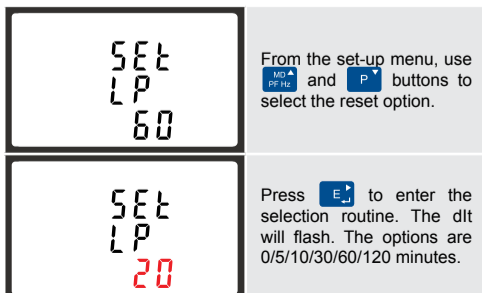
SEt
LP
60

From the set-up menu, use MD PF Hz and P buttons to select the reset option.

SEt
LP
20

Press E to enter the selection routine. The dIt will flash. The options are 0/5/10/30/60/120 minutes.